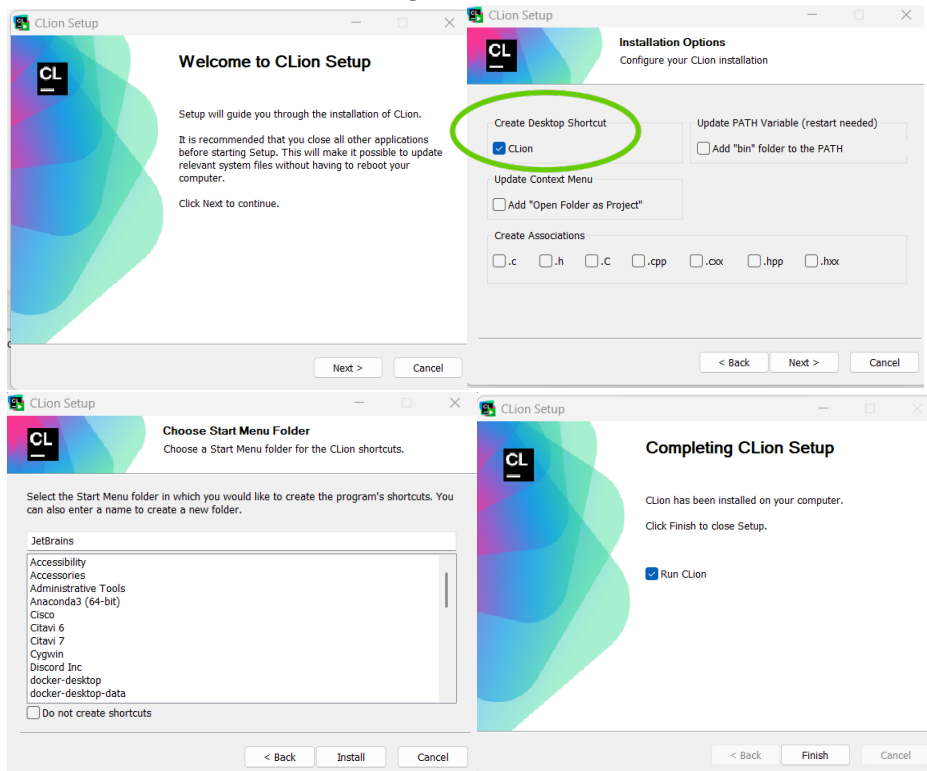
CLion Setup

CL

Welcome to CLion Setup

Setup will guide you through the installation of CLion.

It is recommended that you close all other applications before starting Setup. This will make it possible to update relevant system files without having to reboot your computer.

Click Next to continue.

Next >
Cancel

CLion Setup

CL

Installation Options
Configure your CLion installation

Create Desktop Shortcut
CLion

Update PATH Variable (restart needed)
Add "bin" folder to the PATH

Update Context Menu
Add "Open Folder as Project"

Create Associations
.c
.h
.C
.cpp
.cxx
.hpp
.hxx

< Back
Next >
Cancel

CLion Setup

CL

Choose Start Menu Folder
Choose a Start Menu folder for the CLion shortcuts.

Select the Start Menu folder in which you would like to create the program's shortcuts. You can also enter a name to create a new folder.

JetBrains

Accessibility
Accessories
Administrative Tools
Anaconda3 (64-bit)
Cisco
Citavi 6
Citavi 7
Cygwin
Discord Inc
docker-desktop
docker-desktop-data

Do not create shortcuts

< Back
Install
Cancel

CLion Setup

CL

Completing CLion Setup

CLion has been installed on your computer.

Click Finish to close Setup.

Run CLion

< Back
Finish
Cancel